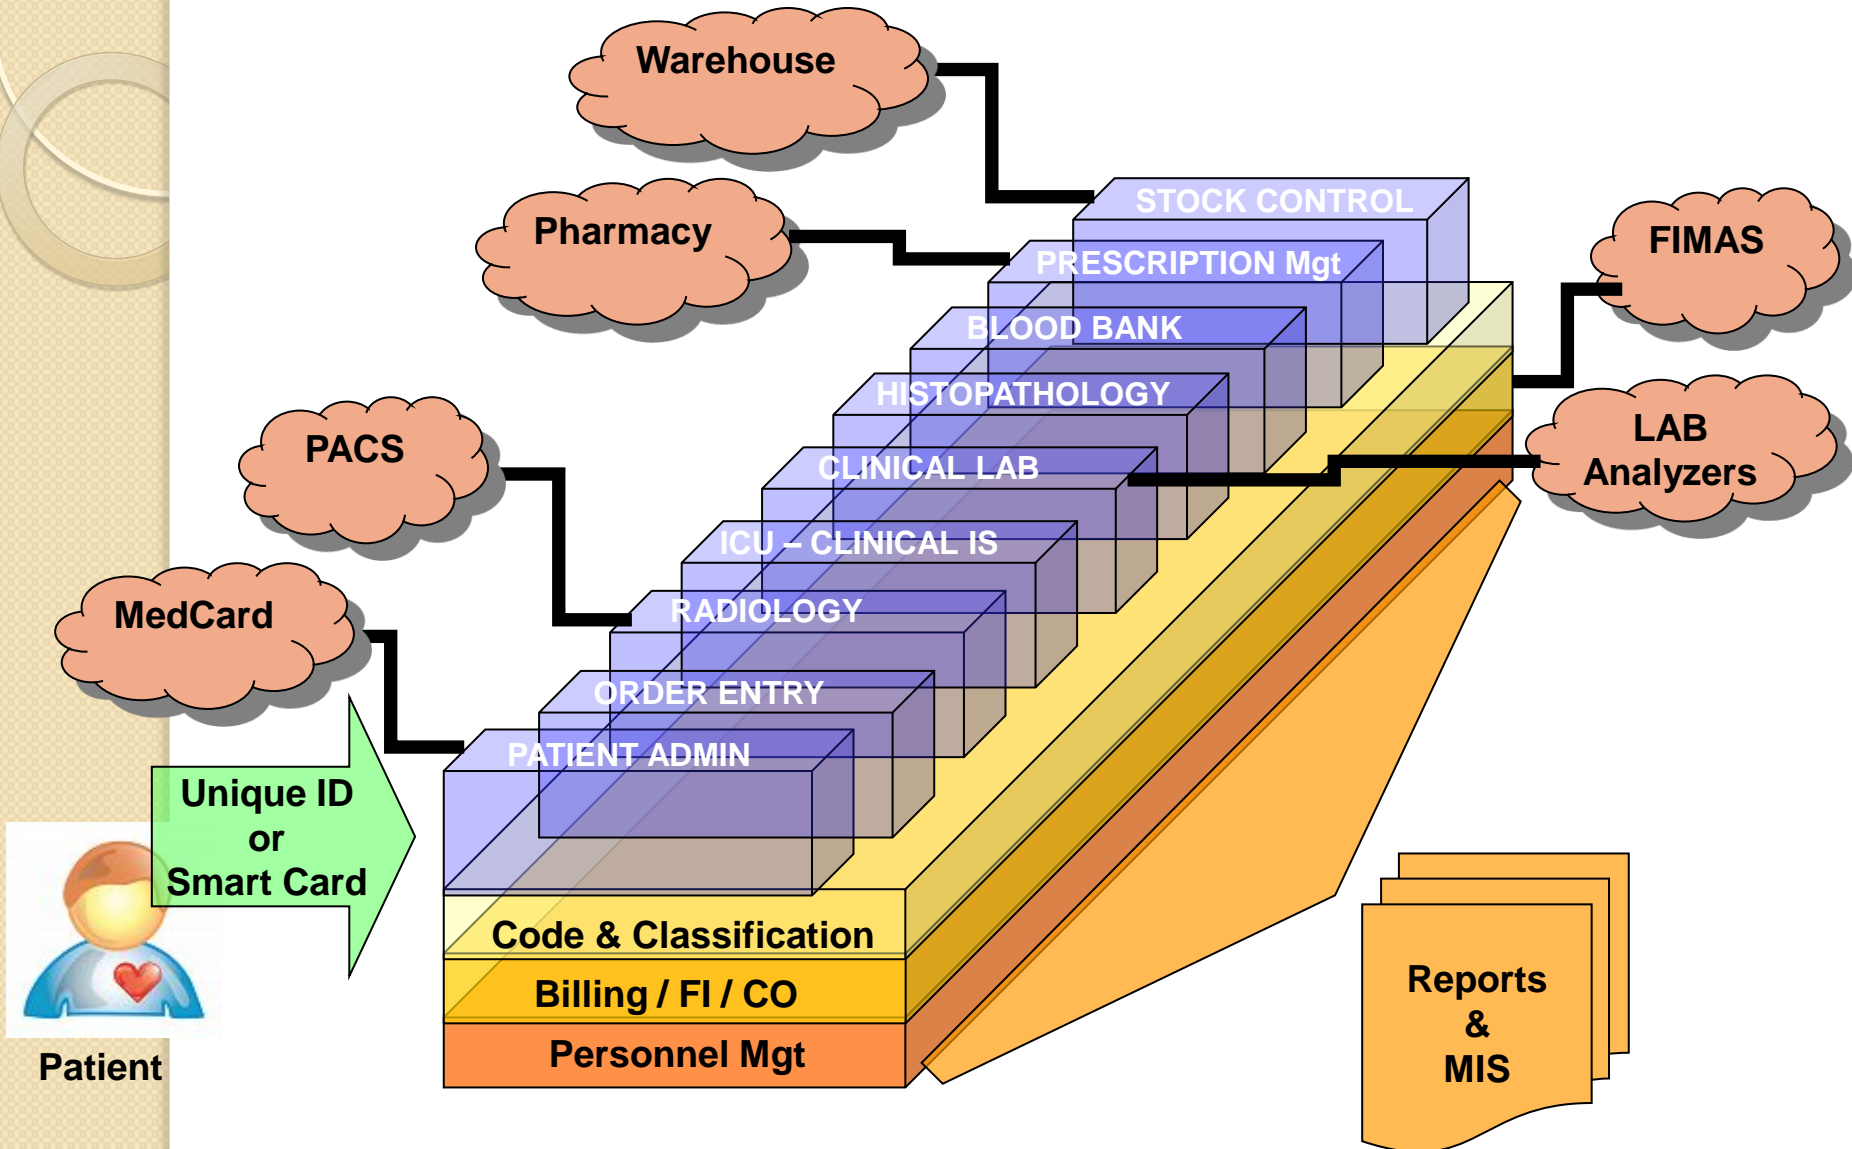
Warehouse

Pharmacy

PACS

MedCard

FIMAS

LAB Analyzers

STOCK CONTROL

PRESCRIPTION Mgt

BLOOD BANK

HISTOPATHOLOGY

CLINICAL LAB

ICU – CLINICAL IS

RADIOLOGY

ORDER ENTRY

PATIENT ADMIN

Unique ID or Smart Card

Code & Classification

Billing / FI / CO

Personnel Mgt

Reports & MIS

Patient